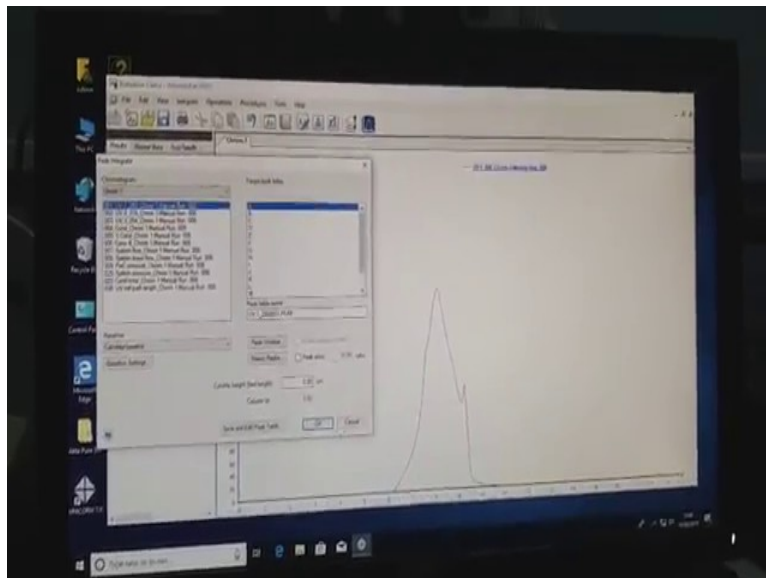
File Edit View Integrate Operations Procedures Tools Help

Peak Integrate

Chromatogram

Peak table entries

Peak table name

Baseline

Baseline Settings

Peak Window

Nearby Peaks

Column length (feet/length)

Column Vo

Save and Edit Peak Table

OK

Cancel

This PC

Recycle Bin

Control Panel

Microsoft Edge

Type here to search